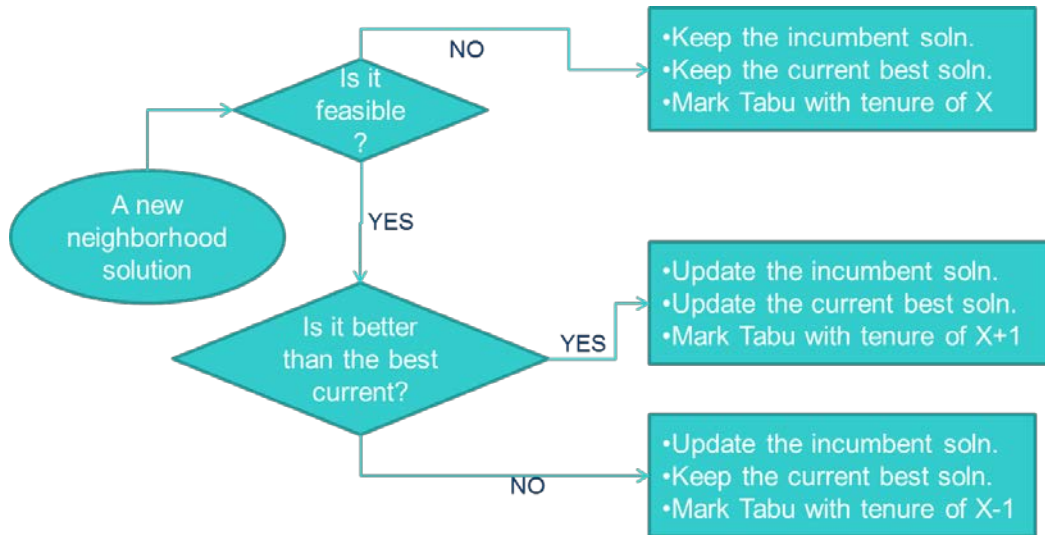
A new neighborhood solution

Is it feasible ?

NO

•Keep the incumbent soln.
•Keep the current best soln.
•Mark Tabu with tenure of X

YES

Is it better than the best current?

YES

•Update the incumbent soln.
•Update the current best soln.
•Mark Tabu with tenure of X+1

NO

•Update the incumbent soln.
•Keep the current best soln.
•Mark Tabu with tenure of X-1